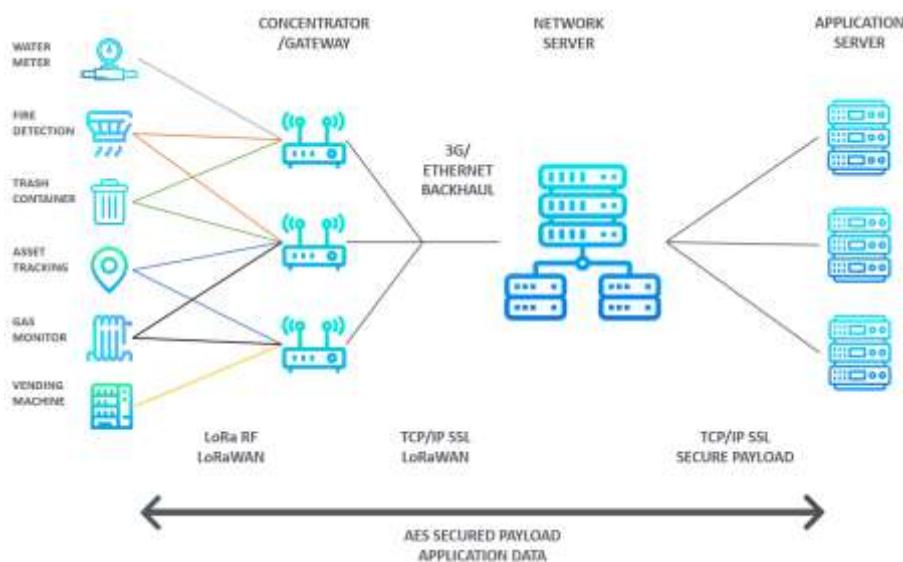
CONCENTRATOR /GATEWAY

NETWORK SERVER

APPLICATION SERVER

WATER METER

FIRE DETECTION

TRASH CONTAINER

ASSET TRACKING

GAS MONITOR

VENDING MACHINE

3G/ ETHERNET BACKHAUL

LoRa RF LoRaWAN

TCP/IP SSL LoRaWAN

TCP/IP SSL SECURE PAYLOAD

AES SECURED PAYLOAD APPLICATION DATA